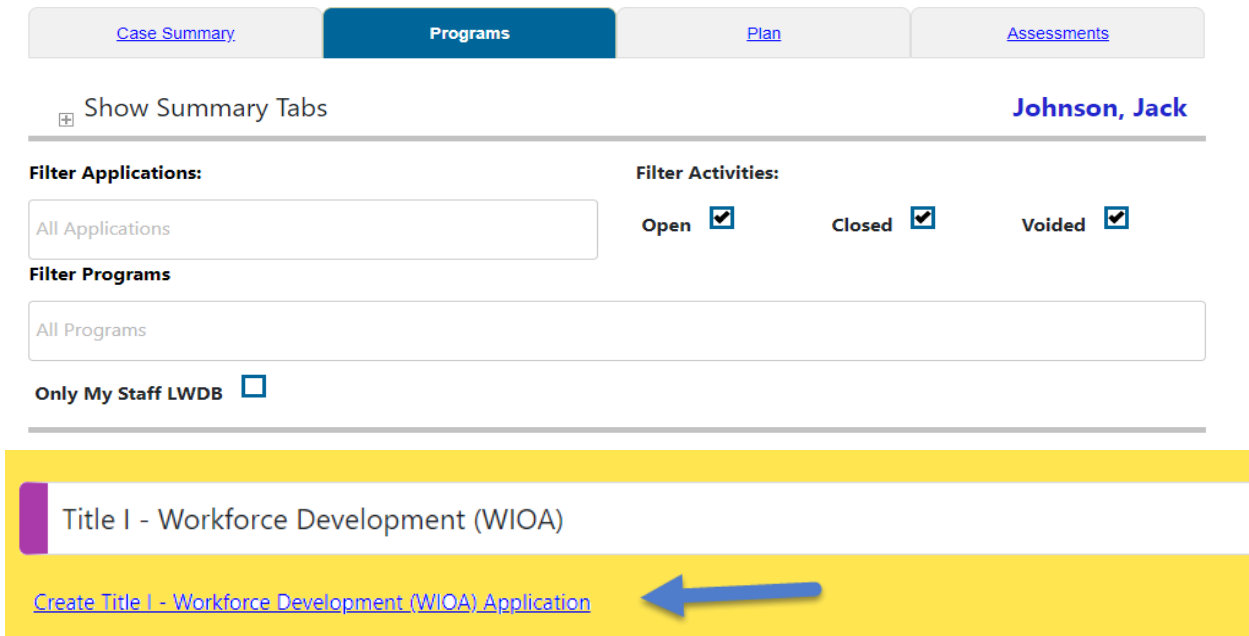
Case Summary | Programs | Plan | Assessments

⊞ Show Summary Tabs

Johnson, Jack

Filter Applications:

All Applications

Filter Activities:

Open ☑ Closed ☑ Voided ☑

Filter Programs

All Programs

Only My Staff LWDB ☐

Title I - Workforce Development (WIOA)

Create Title I - Workforce Development (WIOA) Application